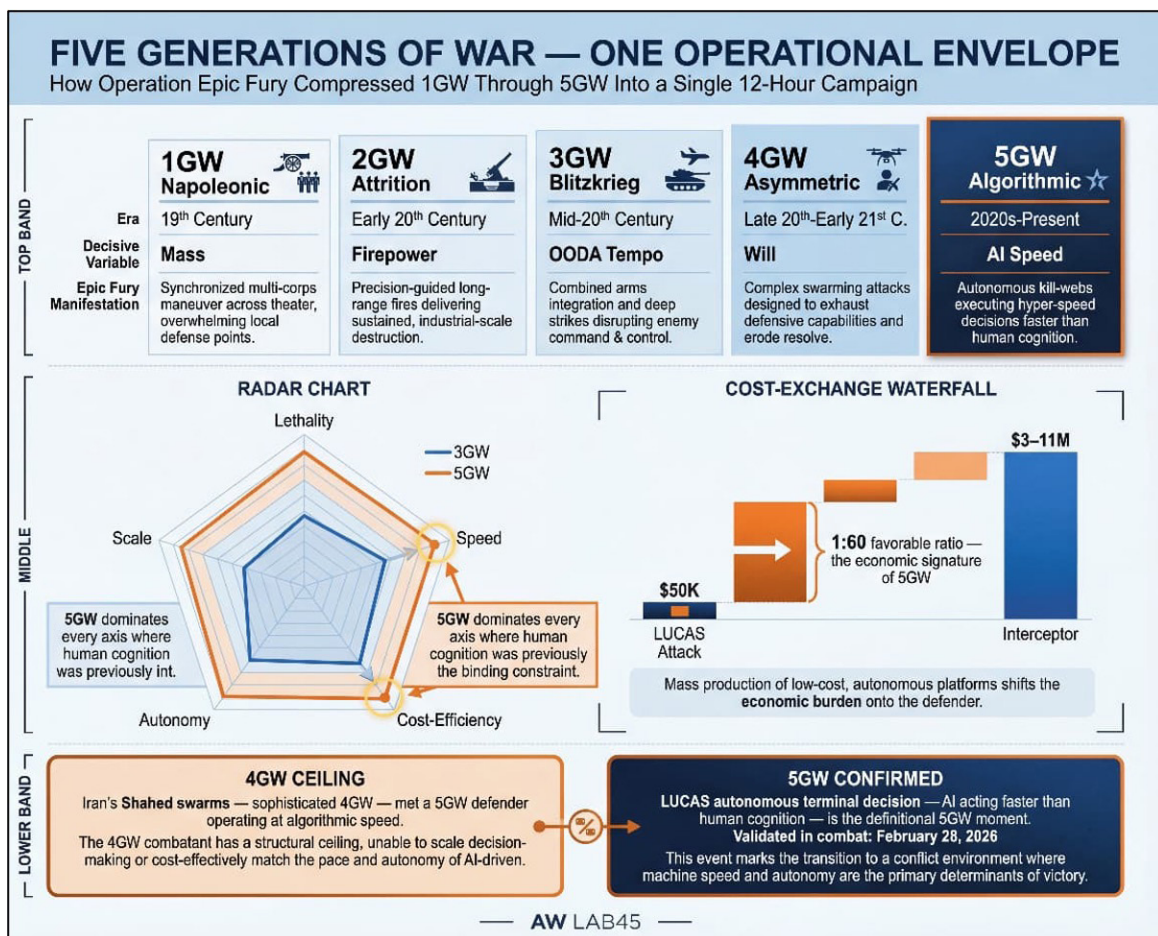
FIVE GENERATIONS OF WAR — ONE OPERATIONAL ENVELOPE
How Operation Epic Fury Compressed 1GW Through 5GW Into a Single 12-Hour Campaign

TOP BAND

| | 1GW Napoleonic | 2GW Attrition | 3GW Blitzkrieg | 4GW Asymmetric | 5GW Algorithmic |
|---|---|---|---|---|---|
| Era | 19th Century | Early 20th Century | Mid-20th Century | Late 20th-Early 21st C. | 2020s-Present |
| Decisive Variable | Mass | Firepower | OODA Tempo | Will | AI Speed |
| Epic Fury Manifestation | Synchronized multi-corps maneuver across theater, overwhelming local defense points. | Precision-guided long-range fires delivering sustained, industrial-scale destruction. | Combined arms integration and deep strikes disrupting enemy command & control. | Complex swarming attacks designed to exhaust defensive capabilities and erode resolve. | Autonomous kill-webs executing hyper-speed decisions faster than human cognition. |

MIDDLE

RADAR CHART

Lethality
3GW
5GW
Speed
Scale
Autonomy
Cost-Efficiency

5GW dominates every axis where human cognition was previously int.

5GW dominates every axis where human cognition was previously the binding constraint.

COST-EXCHANGE WATERFALL

$3–11M
$50K
LUCAS Attack
Interceptor
1:60 favorable ratio — the economic signature of 5GW

Mass production of low-cost, autonomous platforms shifts the economic burden onto the defender.

LOWER BAND

4GW CEILING
Iran's Shahed swarms — sophisticated 4GW — met a 5GW defender operating at algorithmic speed.
The 4GW combatant has a structural ceiling, unable to scale decision-making or cost-effectively match the pace and autonomy of AI-driven.

5GW CONFIRMED
LUCAS autonomous terminal decision — AI acting faster than human cognition — is the definitional 5GW moment.
Validated in combat: February 28, 2026
This event marks the transition to a conflict environment where machine speed and autonomy are the primary determinants of victory.

— AW LAB45 —